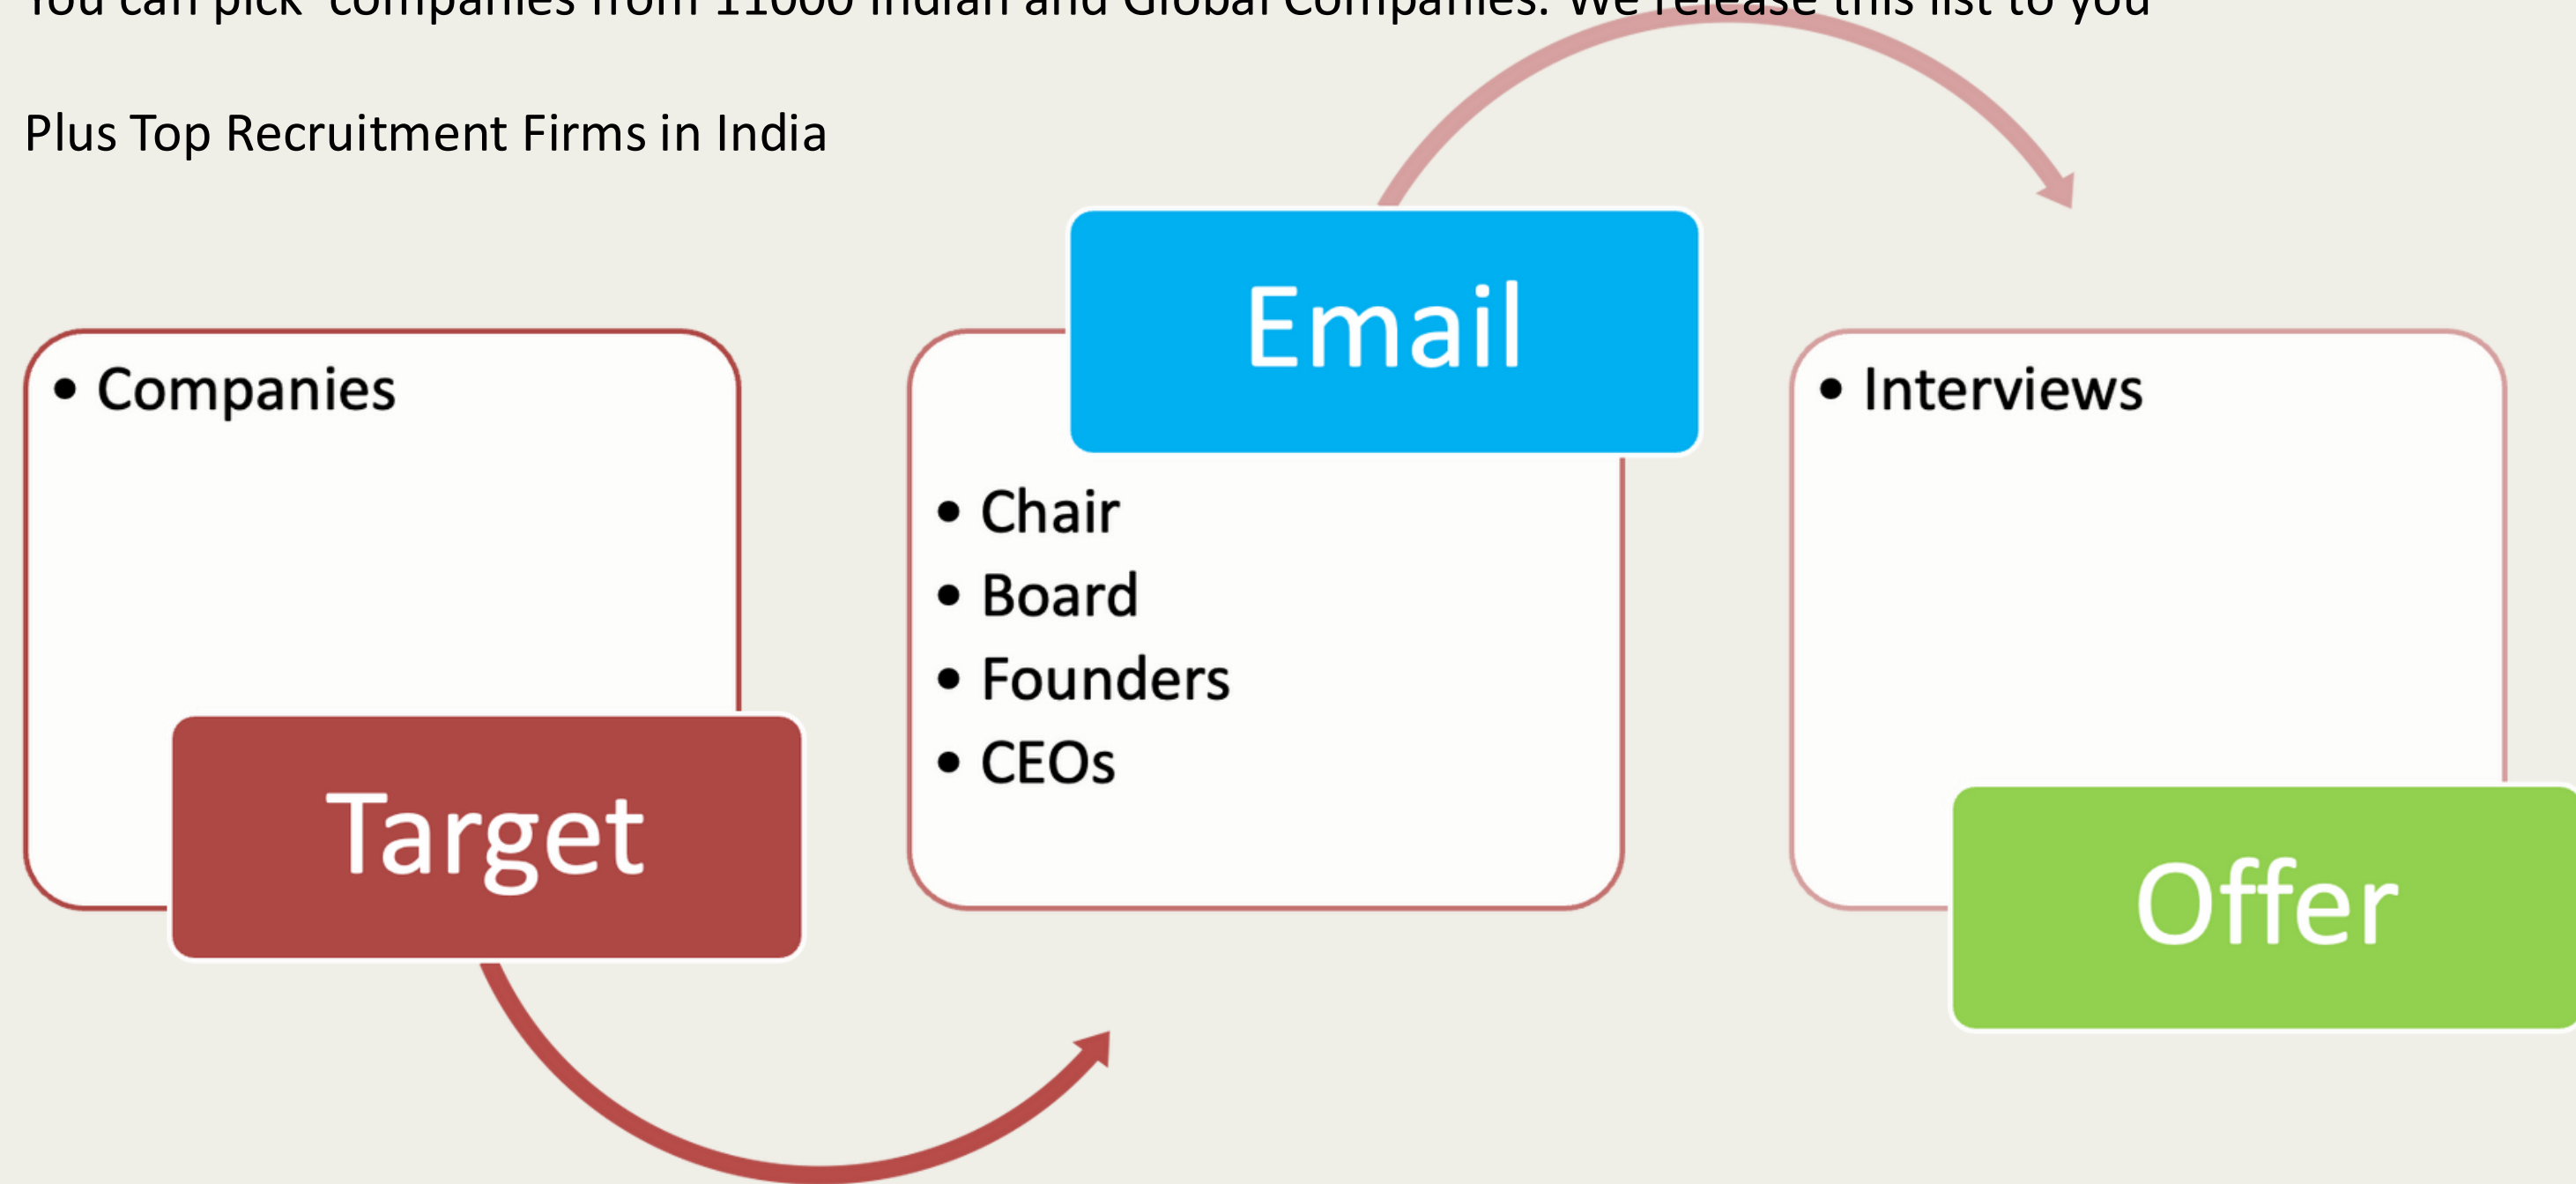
You can pick companies from 11000 Indian and Global Companies. We release this list to you

Plus Top Recruitment Firms in India

• Companies

Target

Email

• Chair
• Board
• Founders
• CEOs

• Interviews

Offer